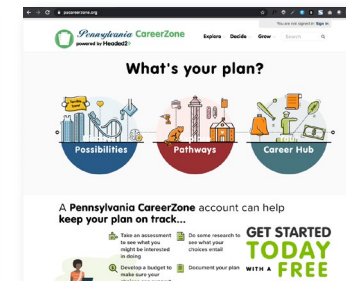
pacareerzone.org

You are not signed in Sign In

Pennsylvania CareerZone powered by Headed2

Explore Decide Grow Search

What's your plan?

Possibilities

Pathways

Career Hub

A Pennsylvania CareerZone account can help keep your plan on track...

Take an assessment to see what you might be interested in doing

Do some research to see what your choices entail

Develop a budget to make sure your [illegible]

Document your plan

GET STARTED TODAY WITH A FREE